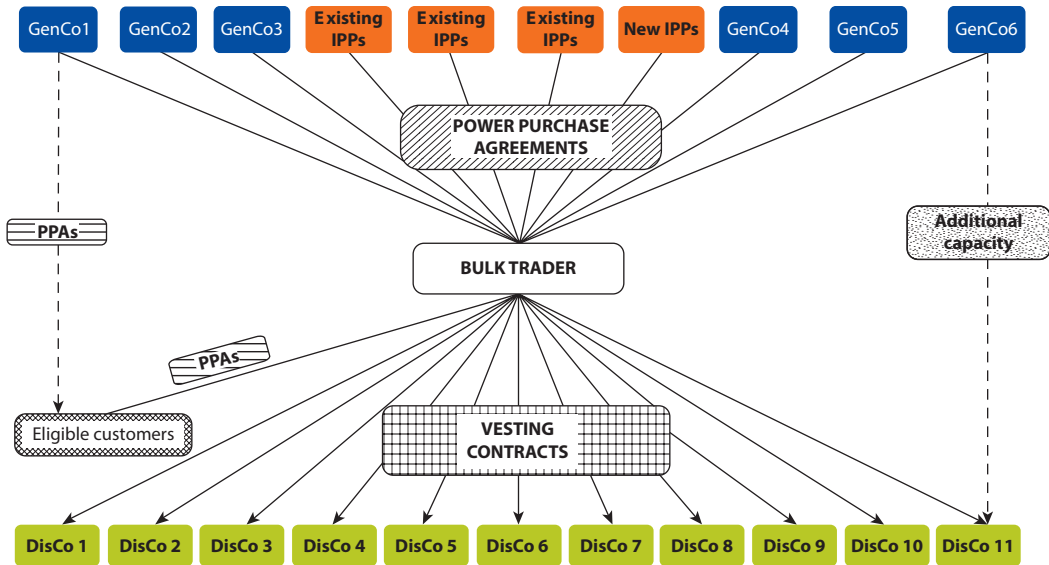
GenCo1 GenCo2 GenCo3 Existing IPPs Existing IPPs Existing IPPs New IPPs GenCo4 GenCo5 GenCo6

POWER PURCHASE AGREEMENTS

PPAs

Additional capacity

BULK TRADER

PPAs

Eligible customers

VESTING CONTRACTS

DisCo 1 DisCo 2 DisCo 3 DisCo 4 DisCo 5 DisCo 6 DisCo 7 DisCo 8 DisCo 9 DisCo 10 DisCo 11